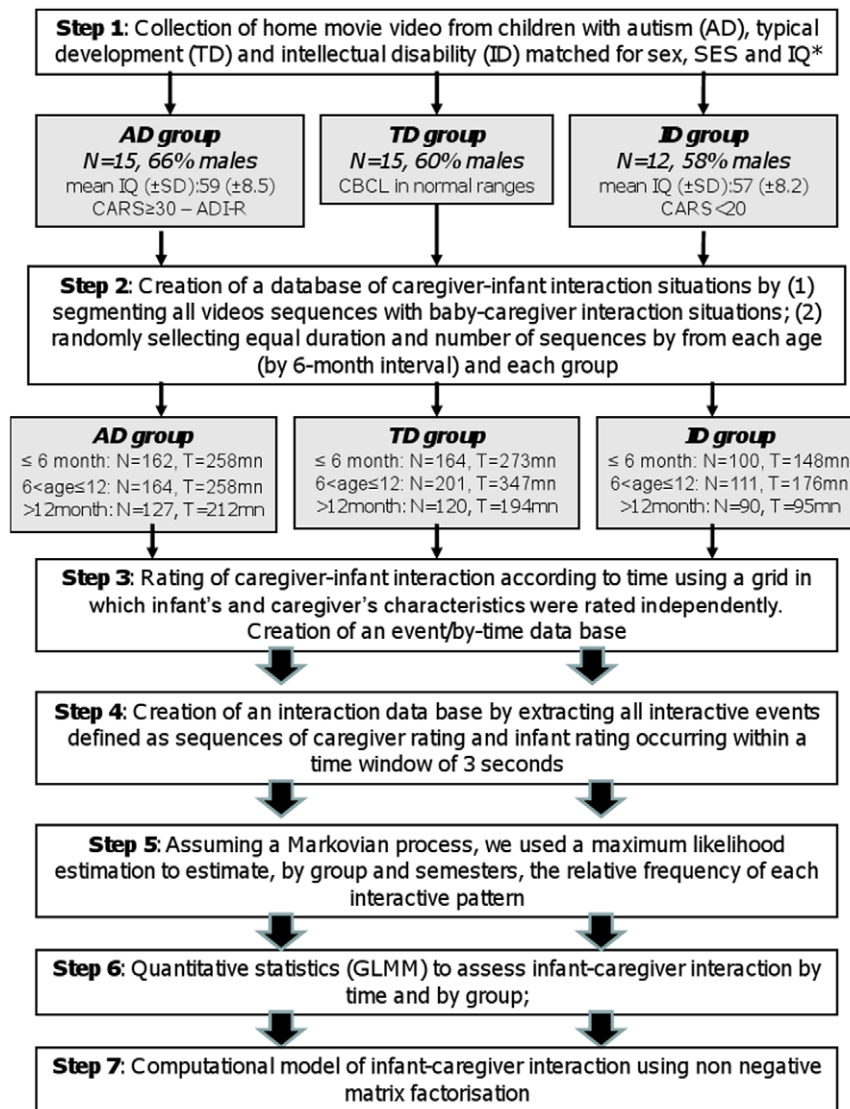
**Step 1**: Collection of home movie video from children with autism (AD), typical development (TD) and intellectual disability (ID) matched for sex, SES and IQ*

***AD group***
***N=15, 66% males***
mean IQ (±SD):59 (±8.5)
CARS≥30 – ADI-R

***TD group***
***N=15, 60% males***
CBCL in normal ranges

***ID group***
***N=12, 58% males***
mean IQ (±SD):57 (±8.2)
CARS<20

**Step 2**: Creation of a database of caregiver-infant interaction situations by (1) segmenting all videos sequences with baby-caregiver interaction situations; (2) randomly sellecting equal duration and number of sequences by from each age (by 6-month interval) and each group

***AD group***
≤ 6 month: N=162, T=258mn
6<age≤12: N=164, T=258mn
>12month: N=127, T=212mn

***TD group***
≤ 6 month: N=164, T=273mn
6<age≤12: N=201, T=347mn
>12month: N=120, T=194mn

***ID group***
≤ 6 month: N=100, T=148mn
6<age≤12: N=111, T=176mn
>12month: N=90, T=95mn

**Step 3**: Rating of caregiver-infant interaction according to time using a grid in which infant's and caregiver's characteristics were rated independently. Creation of an event/by-time data base

**Step 4**: Creation of an interaction data base by extracting all interactive events defined as sequences of caregiver rating and infant rating occurring within a time window of 3 seconds

**Step 5**: Assuming a Markovian process, we used a maximum likelihood estimation to estimate, by group and semesters, the relative frequency of each interactive pattern

**Step 6**: Quantitative statistics (GLMM) to assess infant-caregiver interaction by time and by group;

**Step 7**: Computational model of infant-caregiver interaction using non negative matrix factorisation